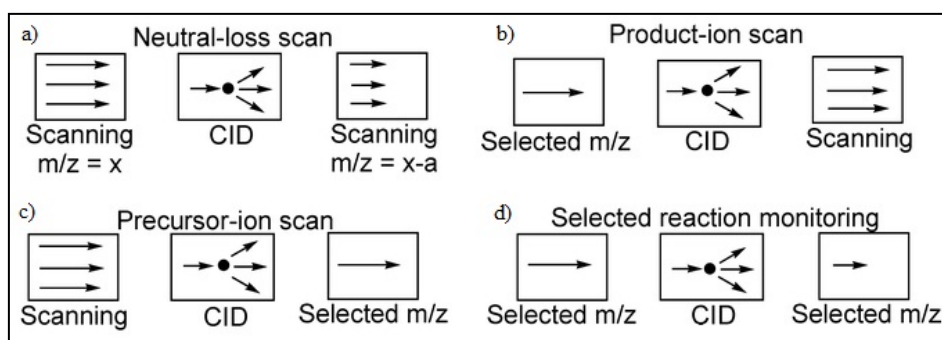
a) Neutral-loss scan

Scanning m/z = x

CID

Scanning m/z = x-a

b) Product-ion scan

Selected m/z

CID

Scanning

c) Precursor-ion scan

Scanning

CID

Selected m/z

d) Selected reaction monitoring

Selected m/z

CID

Selected m/z